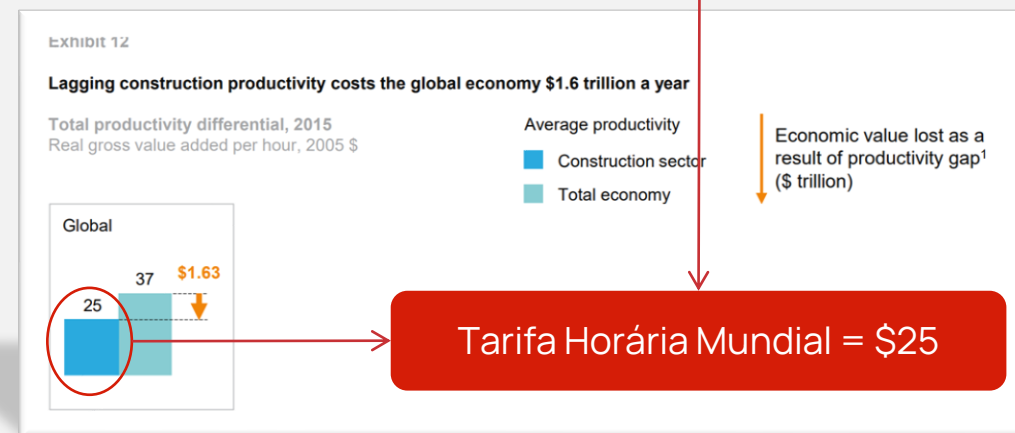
Exhibit 12

Lagging construction productivity costs the global economy $1.6 trillion a year

Total productivity differential, 2015
Real gross value added per hour, 2005 $

Average productivity
Construction sector
Total economy

Economic value lost as a result of productivity gap$^1$ ($ trillion)

Global

37
$1.63
25

Tarifa Horária Mundial = $25